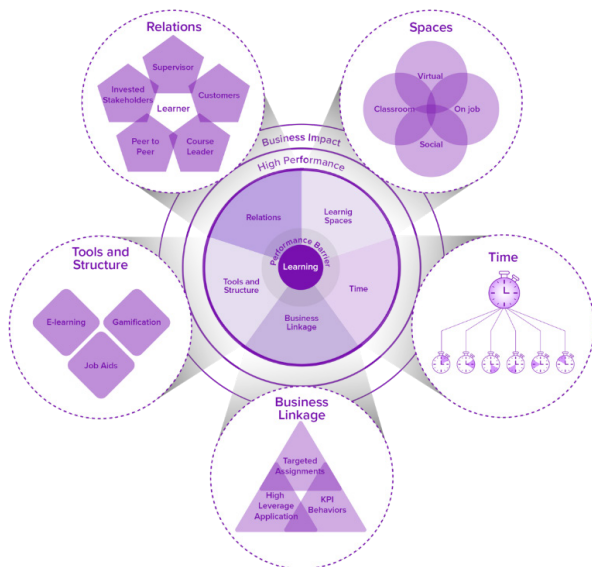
Relations

Supervisor

Invested Stakeholders

Learner

Customers

Peer to Peer

Course Leader

Spaces

Virtual

Classroom

On job

Social

Business Impact

High Performance

Performance Barrier

Relations

Learning Spaces

Learning

Tools and Structure

Time

Business Linkage

Tools and Structure

E-learning

Gamification

Job Aids

Time

Business Linkage

Targeted Assignments

High Leverage Application

KPI Behaviors